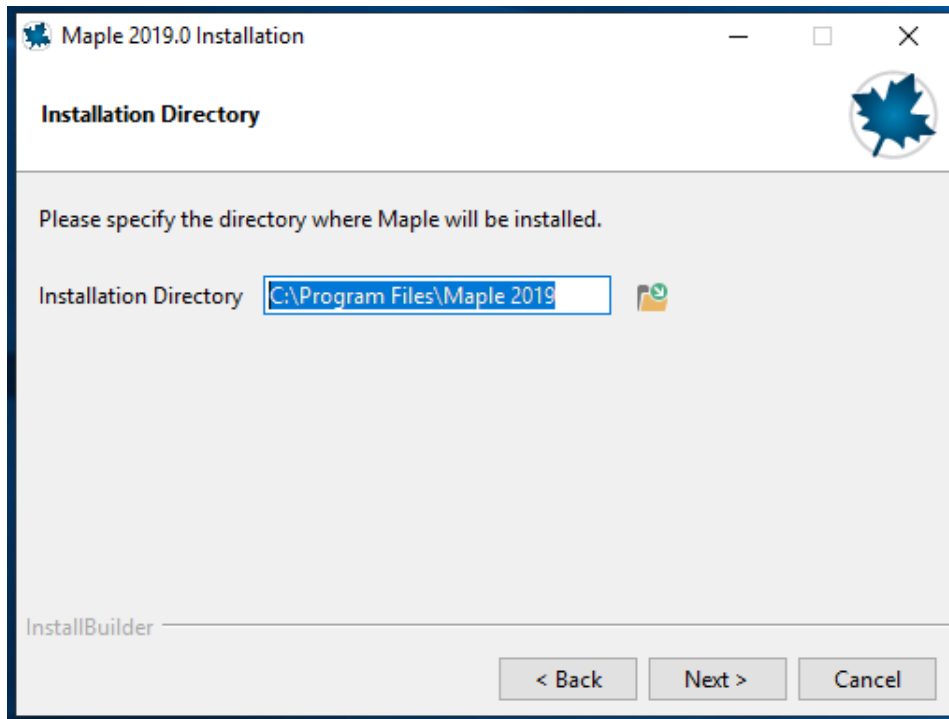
Maple 2019.0 Installation

Installation Directory

Please specify the directory where Maple will be installed.

Installation Directory C:\Program Files\Maple 2019

InstallBuilder

< Back Next > Cancel